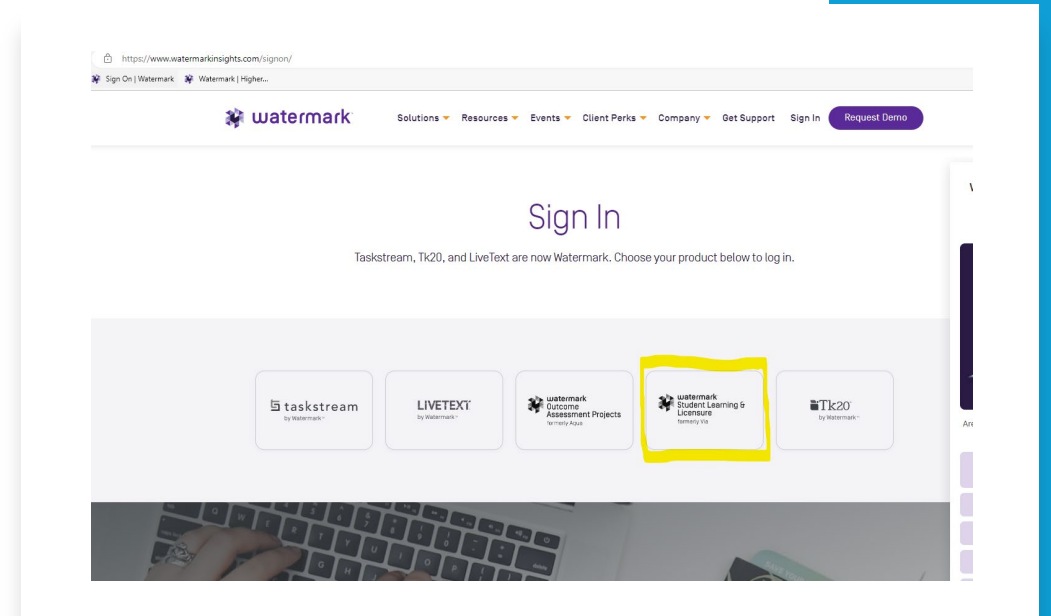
https://www.watermarkinsights.com/signon/

Sign On | Watermark   Watermark | Higher...

watermark   Solutions   Resources   Events   Client Perks   Company   Get Support   Sign In   Request Demo

Sign In

Taskstream, Tk20, and LiveText are now Watermark. Choose your product below to log in.

taskstream by Watermark

LIVETEXT by Watermark

watermark Outcome Assessment Projects formerly Aqua

watermark Student Learning & Licensure formerly Via

Tk20 by Watermark

Are